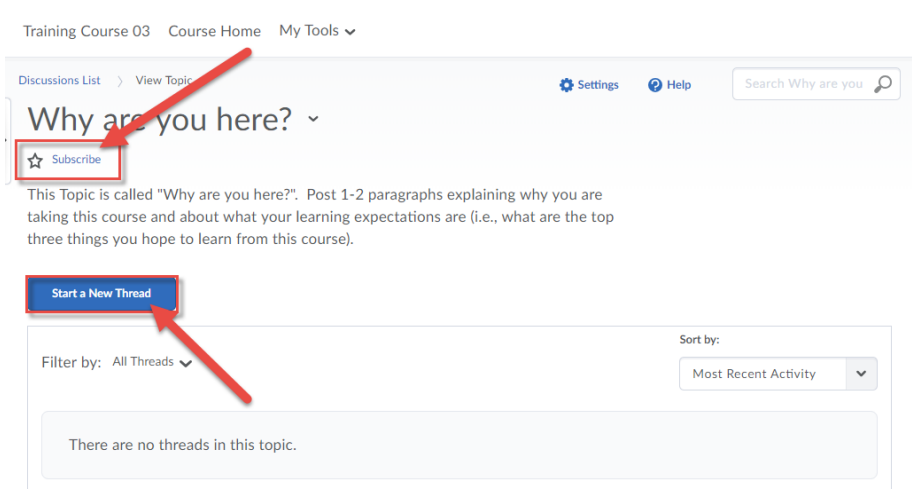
Training Course 03 Course Home My Tools

Discussions List 〉 View Topic

Settings Help

Search Why are you

Why are you here?

Subscribe

This Topic is called "Why are you here?". Post 1-2 paragraphs explaining why you are taking this course and about what your learning expectations are (i.e., what are the top three things you hope to learn from this course).

Start a New Thread

Filter by: All Threads

Sort by:

Most Recent Activity

There are no threads in this topic.